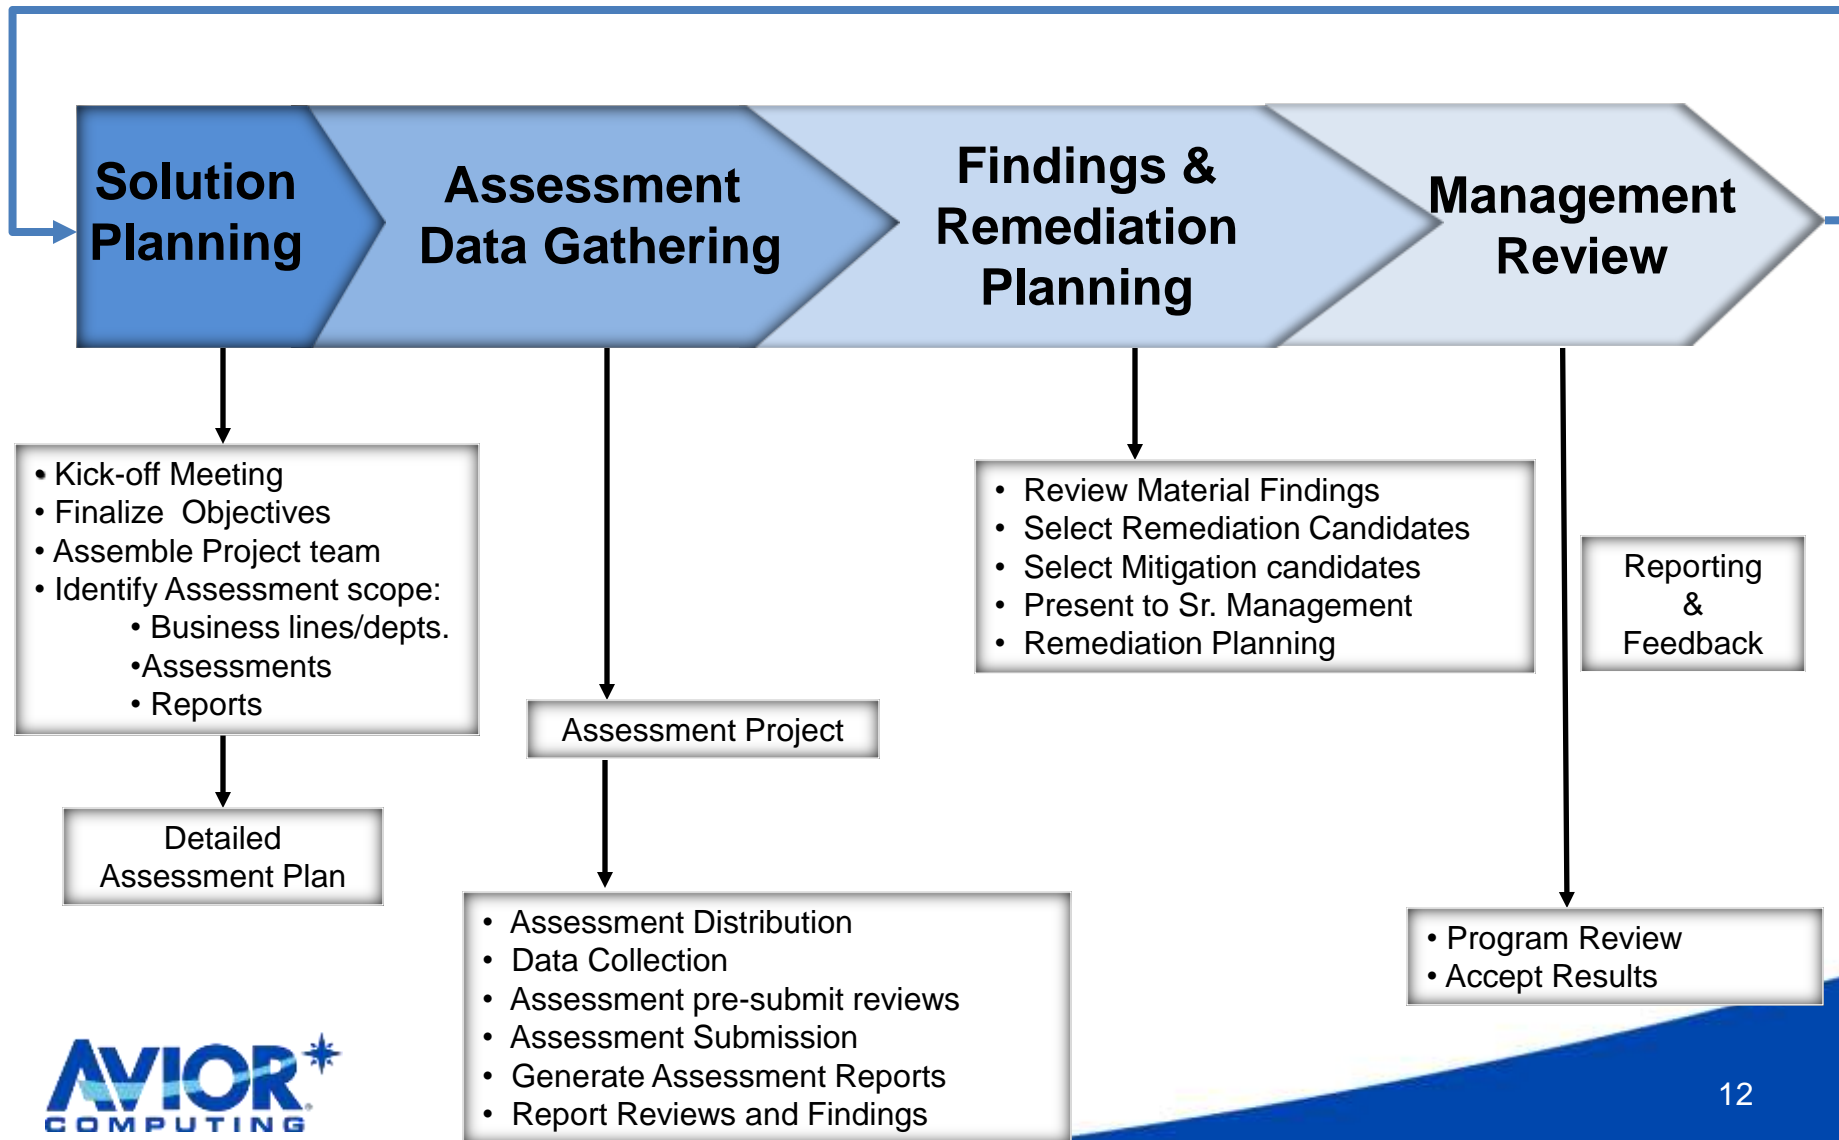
Solution Planning

Assessment Data Gathering

Findings & Remediation Planning

Management Review

• Kick-off Meeting
• Finalize Objectives
• Assemble Project team
• Identify Assessment scope:
• Business lines/depts.
•Assessments
• Reports

Detailed Assessment Plan

Assessment Project

• Assessment Distribution
• Data Collection
• Assessment pre-submit reviews
• Assessment Submission
• Generate Assessment Reports
• Report Reviews and Findings

• Review Material Findings
• Select Remediation Candidates
• Select Mitigation candidates
• Present to Sr. Management
• Remediation Planning

Reporting & Feedback

• Program Review
• Accept Results

AVIOR COMPUTING

12